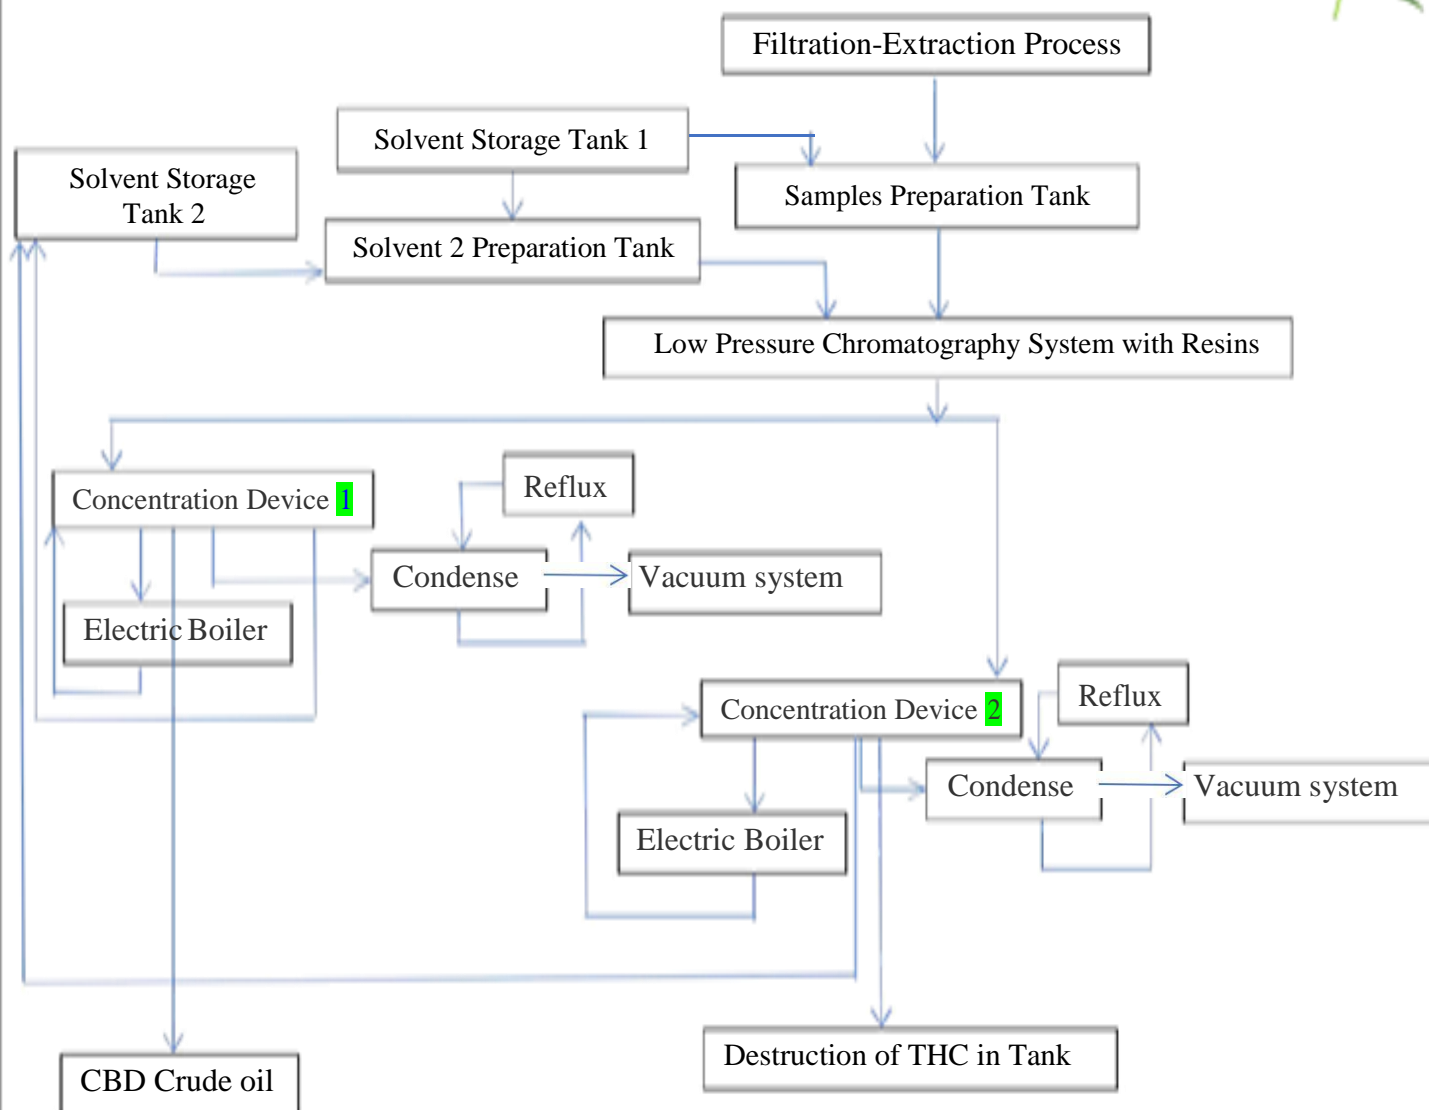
Filtration-Extraction Process

Solvent Storage Tank 1

Solvent Storage Tank 2

Samples Preparation Tank

Solvent 2 Preparation Tank

Low Pressure Chromatography System with Resins

Concentration Device 1

Reflux

Condense

Vacuum system

Electric Boiler

Concentration Device 2

Reflux

Condense

Vacuum system

Electric Boiler

CBD Crude oil

Destruction of THC in Tank